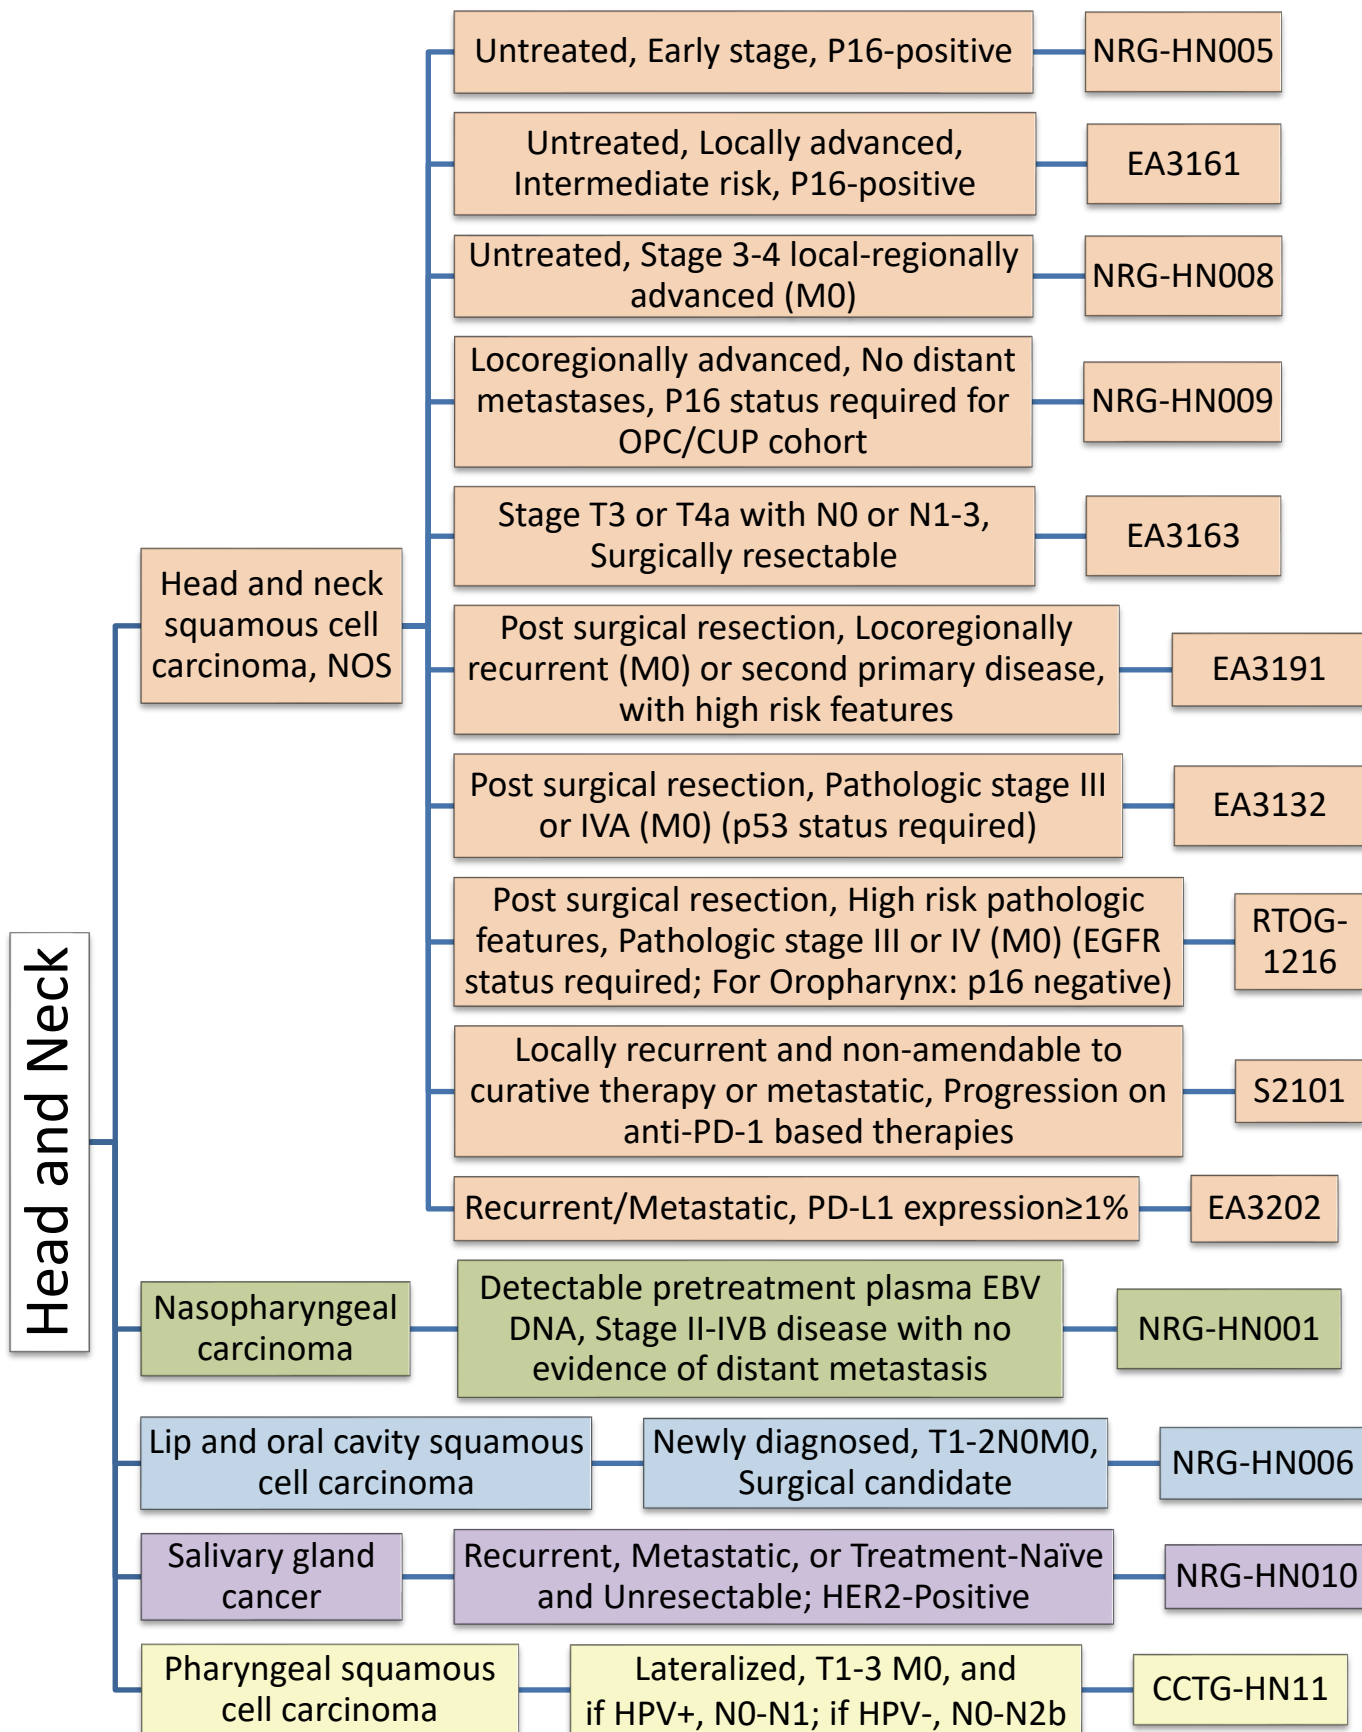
Head and Neck

Head and neck squamous cell carcinoma, NOS

Untreated, Early stage, P16-positive
NRG-HN005

Untreated, Locally advanced, Intermediate risk, P16-positive
EA3161

Untreated, Stage 3-4 local-regionally advanced (M0)
NRG-HN008

Locoregionally advanced, No distant metastases, P16 status required for OPC/CUP cohort
NRG-HN009

Stage T3 or T4a with N0 or N1-3, Surgically resectable
EA3163

Post surgical resection, Locoregionally recurrent (M0) or second primary disease, with high risk features
EA3191

Post surgical resection, Pathologic stage III or IVA (M0) (p53 status required)
EA3132

Post surgical resection, High risk pathologic features, Pathologic stage III or IV (M0) (EGFR status required; For Oropharynx: p16 negative)
RTOG-1216

Locally recurrent and non-amendable to curative therapy or metastatic, Progression on anti-PD-1 based therapies
S2101

Recurrent/Metastatic, PD-L1 expression≥1%
EA3202

Nasopharyngeal carcinoma
Detectable pretreatment plasma EBV DNA, Stage II-IVB disease with no evidence of distant metastasis
NRG-HN001

Lip and oral cavity squamous cell carcinoma
Newly diagnosed, T1-2N0M0, Surgical candidate
NRG-HN006

Salivary gland cancer
Recurrent, Metastatic, or Treatment-Naïve and Unresectable; HER2-Positive
NRG-HN010

Pharyngeal squamous cell carcinoma
Lateralized, T1-3 M0, and if HPV+, N0-N1; if HPV-, N0-N2b
CCTG-HN11